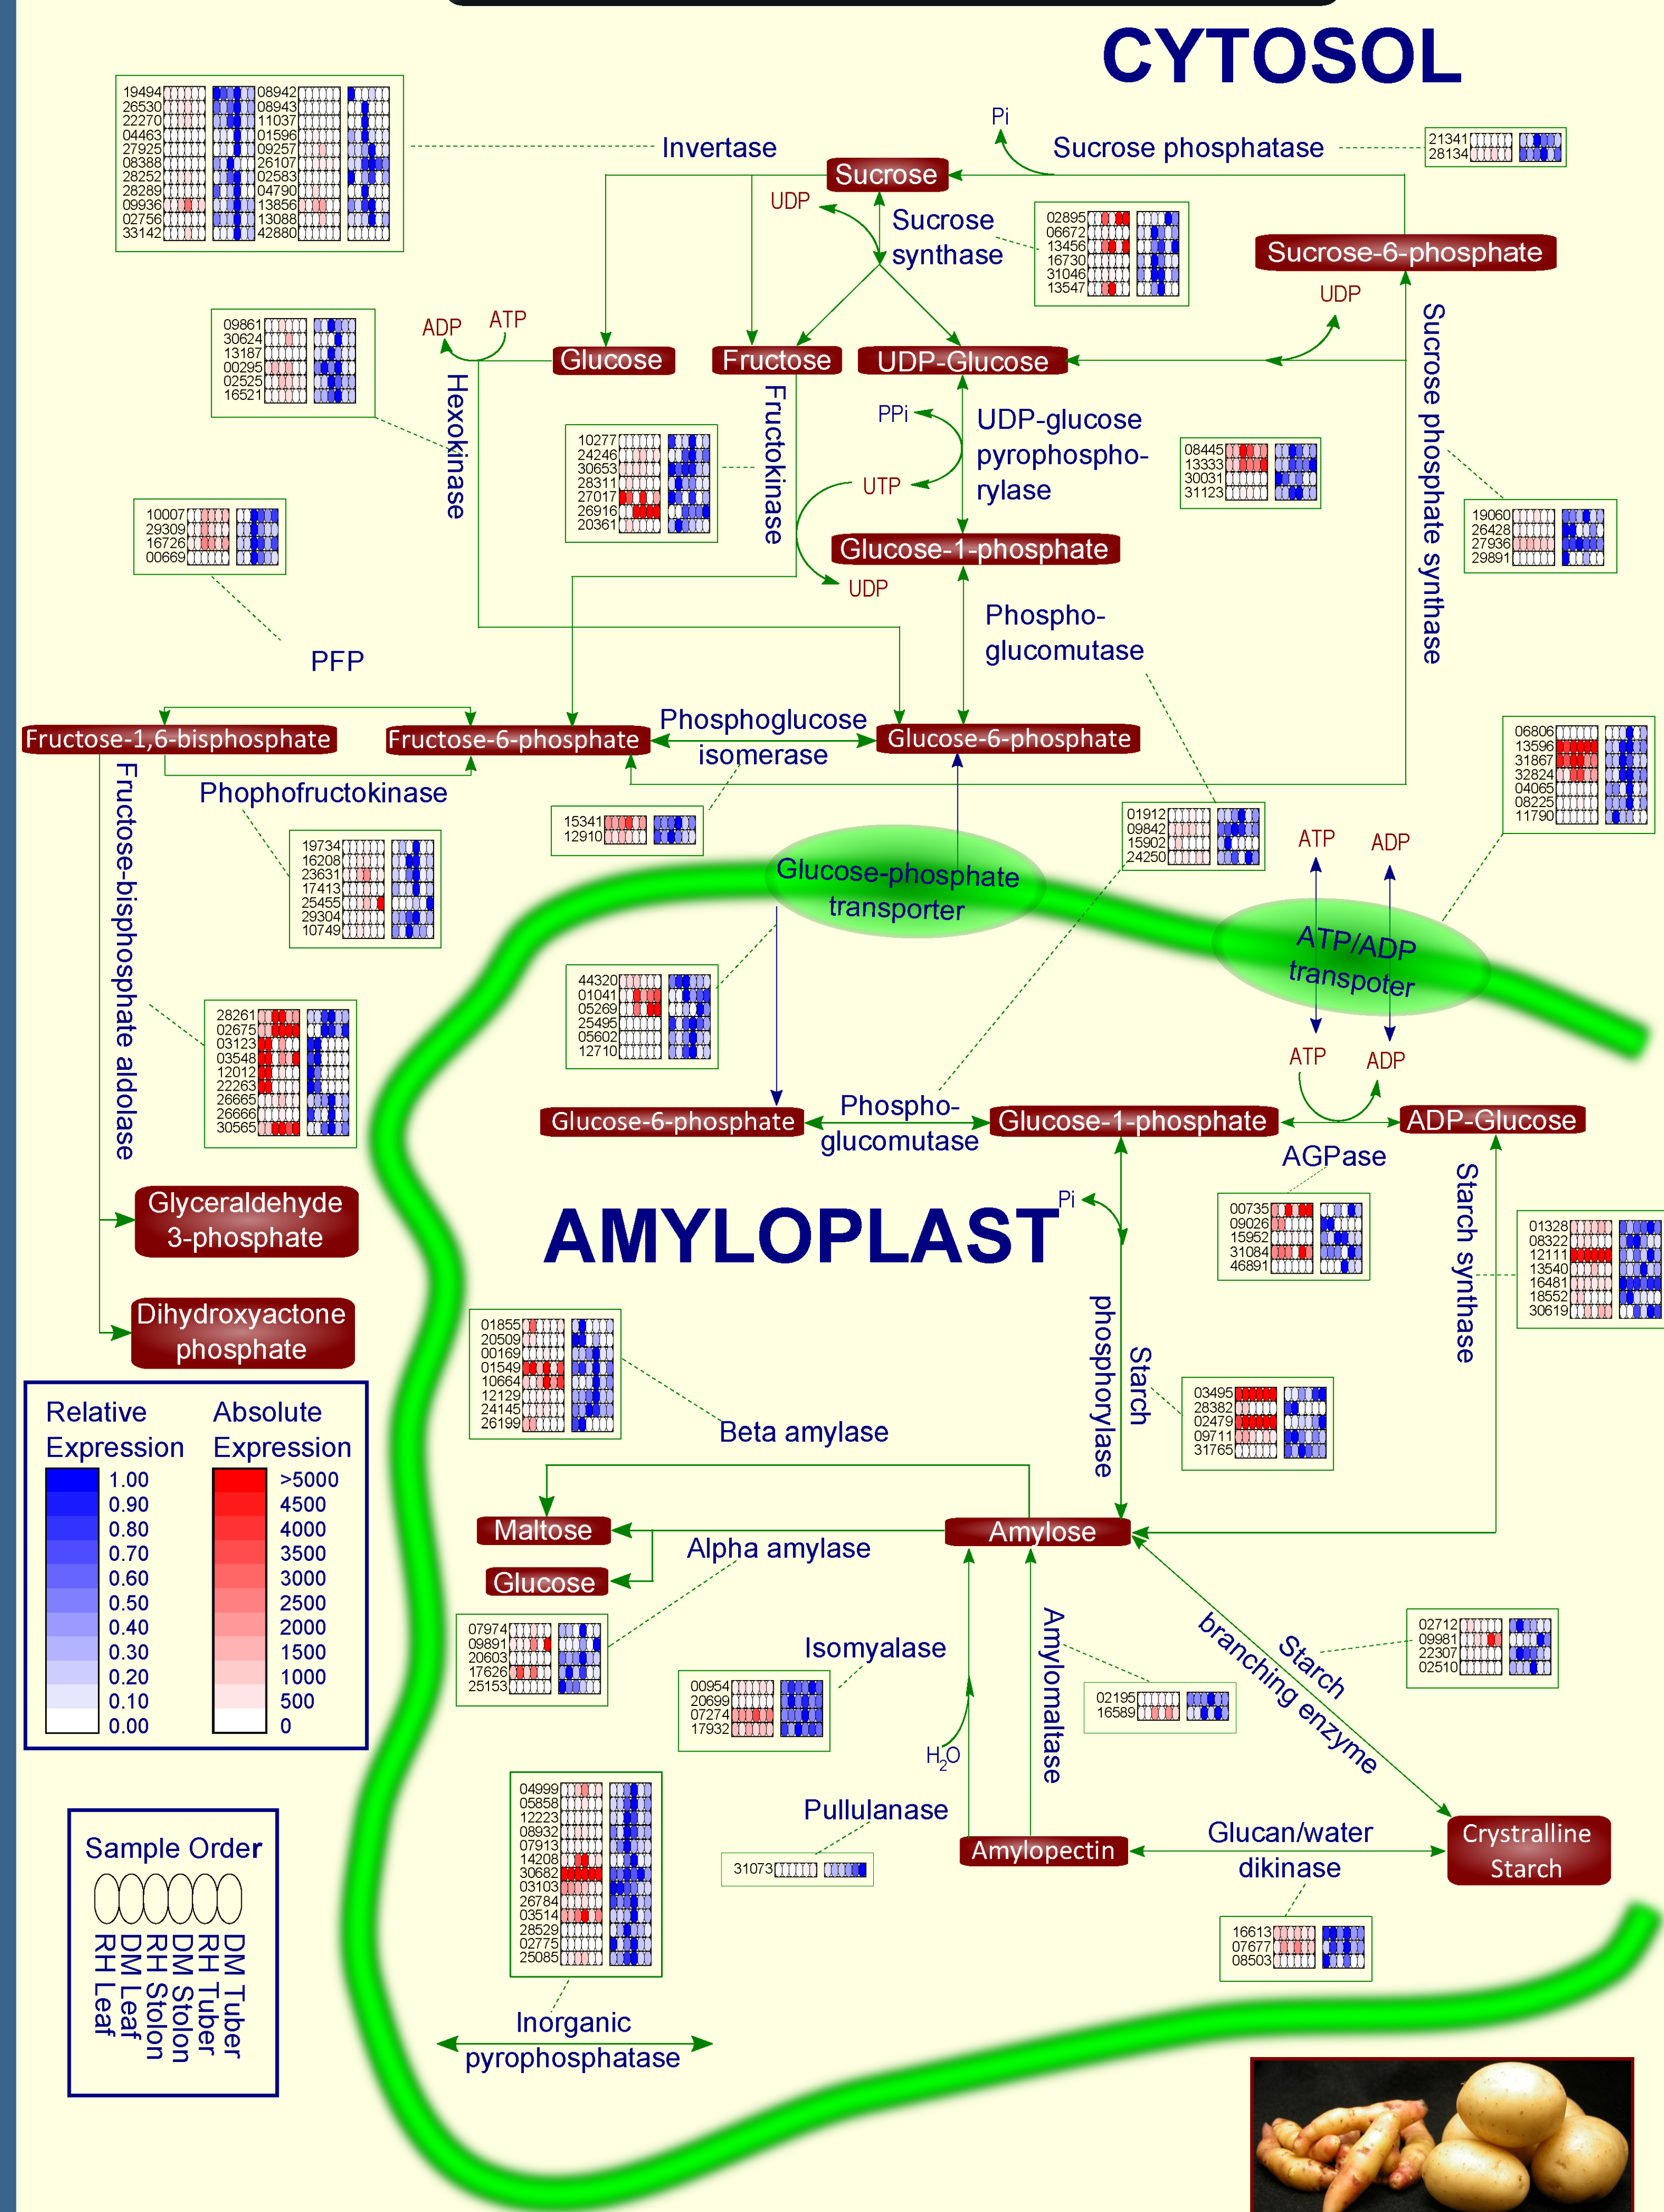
CYTOSOL

19494
26530
22270
04463
27925
08388
28252
28289
09936
02756
33142

08942
08943
11037
01596
09257
26107
02583
04790
13856
13088
42880

Invertase

Pi

Sucrose phosphatase

21341
28134

Sucrose

UDP

Sucrose synthase

02895
06672
13456
16730
31046
13547

Sucrose-6-phosphate

UDP

09861
30624
13187
00295
02525
16521

ADP ATP

Glucose

Fructose

UDP-Glucose

Hexokinase

Fructokinase

10277
24246
30653
28311
27017
26916
20361

PPi

UTP

UDP-glucose pyrophosphorylase

08445
13333
30031
31123

Sucrose phosphate synthase

19060
26428
27936
29891

10007
29309
16726
00669

Glucose-1-phosphate

UDP

Phosphoglucomutase

PFP

Fructose-1,6-bisphosphate

Fructose-6-phosphate

Phosphoglucose isomerase

Glucose-6-phosphate

Fructose-bisphosphate aldolase

Phophofructokinase

15341
12910

01912
09842
15902
24250

06806
13596
31867
32824
04065
08225
11790

19734
16208
23631
17413
25455
29304
10749

Glucose-phosphate transporter

ATP ADP

ATP/ADP transpoter

44320
01041
05269
25495
05602
12710

28261
02675
03123
03548
12012
22263
26665
26666
30565

ATP ADP

Glucose-6-phosphate

Phosphoglucomutase

Glucose-1-phosphate

ADP-Glucose

AGPase

Glyceraldehyde 3-phosphate

AMYLOPLAST

Pi

00735
09026
15952
31084
46891

Starch synthase

01328
08322
12111
13540
16481
18552
30619

Dihydroxyactone phosphate

01855
20509
00169
01549
10664
12129
24145
26199

Starch phosphorylase

03495
28382
02479
09711
31765

Beta amylase

Relative Expression
1.00
0.90
0.80
0.70
0.60
0.50
0.40
0.30
0.20
0.10
0.00

Absolute Expression
>5000
4500
4000
3500
3000
2500
2000
1500
1000
500
0

Maltose

Amylose

Alpha amylase

Glucose

07974
09891
20603
17626
25153

Isomyalase

00954
20699
07274
17932

Amylomaltase

02195
16589

Starch branching enzyme

02712
09981
22307
02510

$H_2O$

Sample Order
DM Tuber
RH Tuber
DM Stolon
RH Stolon
DM Leaf
RH Leaf

04999
05858
12223
08932
07913
14208
30682
03103
26784
03514
28529
02775
25085

Pullulanase

31073

Amylopectin

Glucan/water dikinase

Crystralline Starch

16613
07677
08503

Inorganic pyrophosphatase